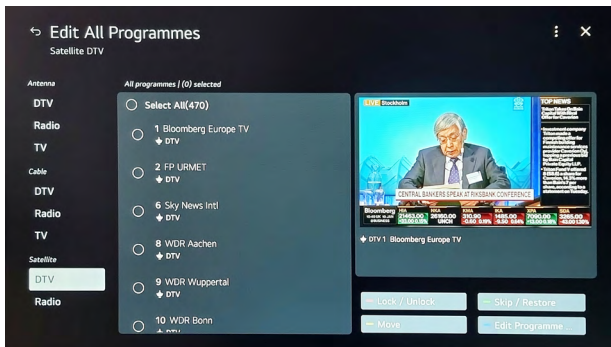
Edit All Programmes
Satellite DTV

Antenna
DTV
Radio
TV
Cable
DTV
Radio
TV
Satellite
DTV
Radio

All programmes | (0) selected

Select All(470)
1 Bloomberg Europe TV
DTV
2 FP URMET
DTV
6 Sky News Intl
DTV
8 WDR Aachen
DTV
9 WDR Wuppertal
DTV
10 WDR Bonn
DTV

LIVE Stockholm
TOP NEWS
CENTRAL BANKERS SPEAK AT RIKSBANK CONFERENCE
Bloomberg
21463.00 26160.00 310.90 1485.00 7080.00 3285.00
UNCH
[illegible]

DTV 1 Bloomberg Europe TV

Lock / Unlock
Skip / Restore
Move
Edit Programme